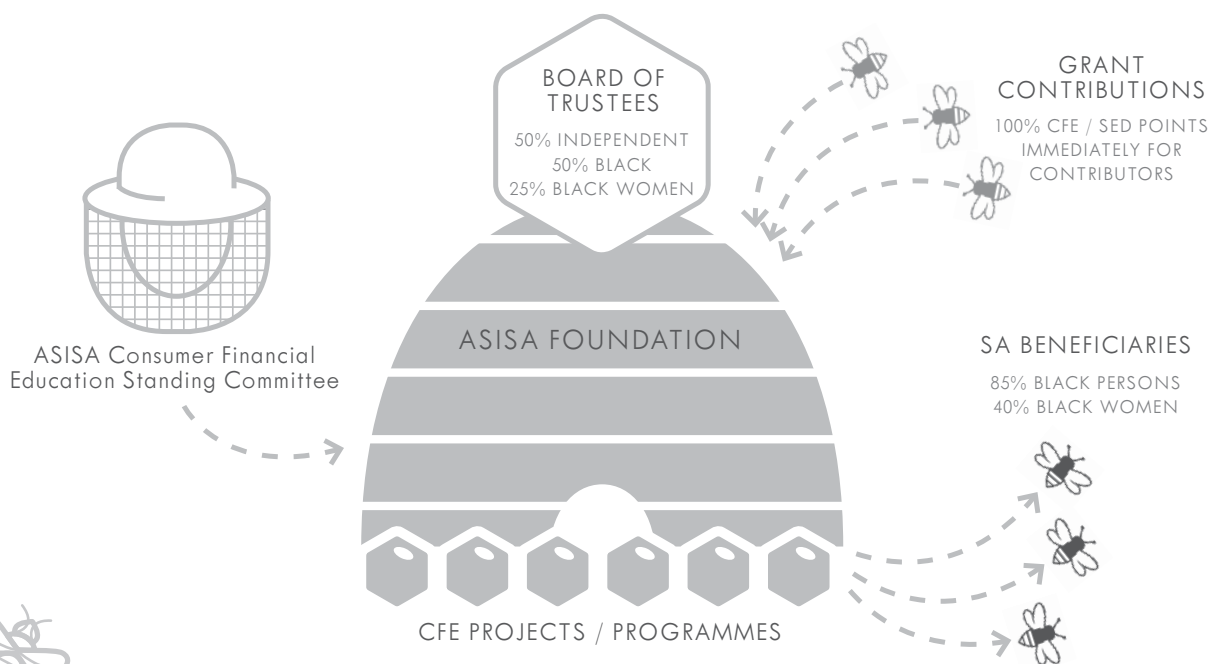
BOARD OF TRUSTEES

50% INDEPENDENT
50% BLACK
25% BLACK WOMEN

GRANT CONTRIBUTIONS

100% CFE / SED POINTS IMMEDIATELY FOR CONTRIBUTORS

ASISA Consumer Financial Education Standing Committee

ASISA FOUNDATION

SA BENEFICIARIES

85% BLACK PERSONS
40% BLACK WOMEN

CFE PROJECTS / PROGRAMMES